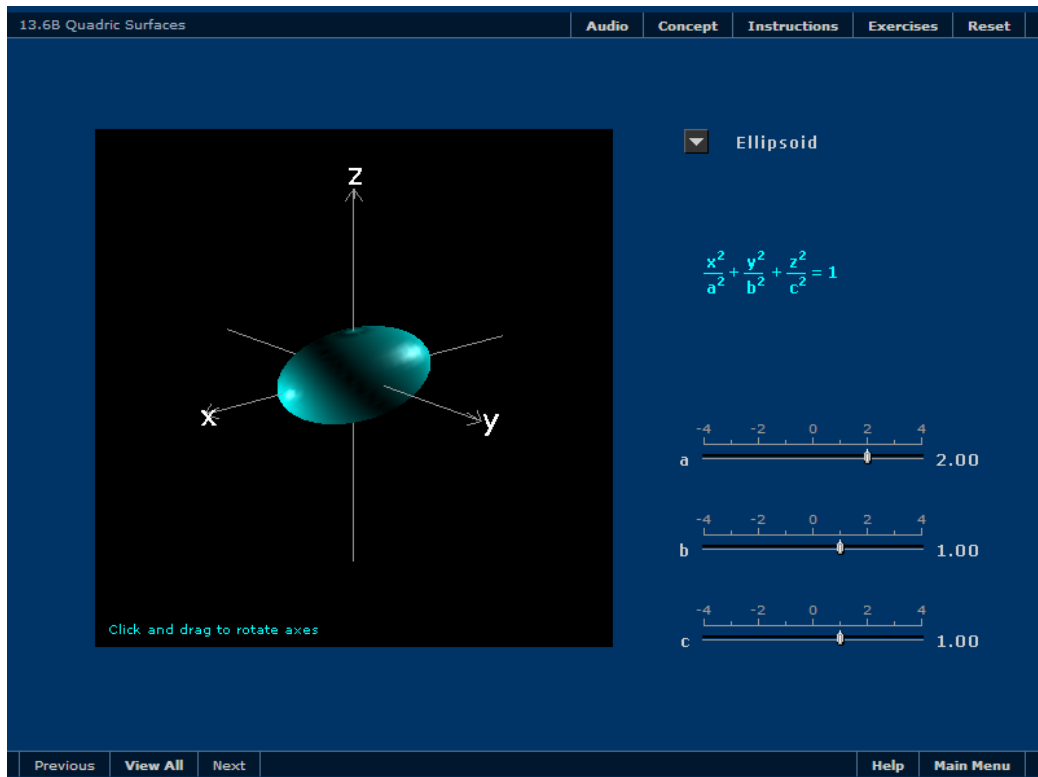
13.6B Quadric Surfaces

Audio | Concept | Instructions | Exercises | Reset

z

x

y

Click and drag to rotate axes

Ellipsoid

$\frac{x^2}{a^2}+\frac{y^2}{b^2}+\frac{z^2}{c^2}=1$

-4 -2 0 2 4
a 2.00

-4 -2 0 2 4
b 1.00

-4 -2 0 2 4
c 1.00

Previous | View All | Next

Help | Main Menu